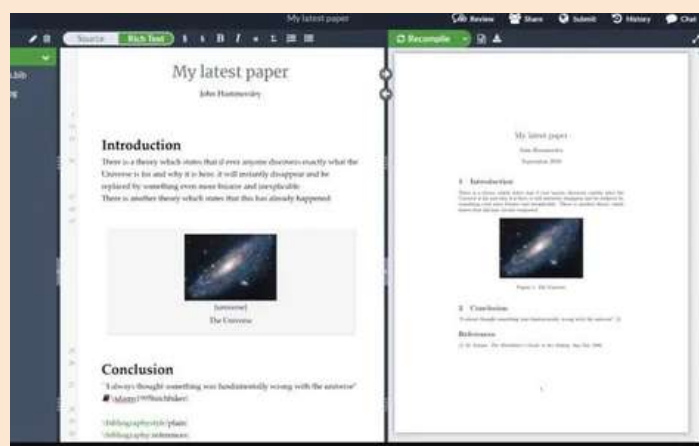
My latest paper

Review Share Submit History Chat

Source Rich Text B I

.bib

Recompile

My latest paper

John Hammersley

Introduction

There is a theory which states that if ever anyone discovers exactly what the Universe is for and why it is here, it will instantly disappear and be replaced by something even more bizarre and inexplicable.
There is another theory which states that this has already happened.

[universe]
The Universe

Conclusion

"I always thought something was fundamentally wrong with the universe" \cite{adams1995hitchhiker}

\bibliographystyle{plain}
\bibliography{references}

My latest paper
John Hammersley
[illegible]

1 Introduction

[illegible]

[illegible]

2 Conclusion

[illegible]

References

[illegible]